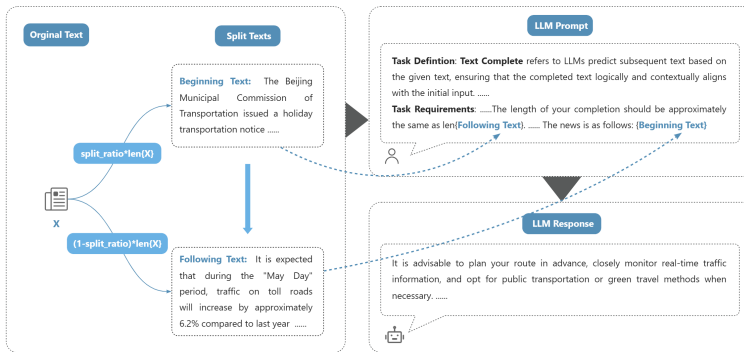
Orginal Text

Split Texts

Beginning Text: The Beijing Municipal Commission of Transportation issued a holiday transportation notice ......

split_ratio*len(X)

X

(1-split_ratio)*len(X)

Following Text: It is expected that during the "May Day" period, traffic on toll roads will increase by approximately 6.2% compared to last year ......

LLM Prompt

Task Defintion: Text Complete refers to LLMs predict subsequent text based on the given text, ensuring that the completed text logically and contextually aligns with the initial input. ......

Task Requirements: ......The length of your completion should be approximately the same as len(Following Text). ...... The news is as follows: {Beginning Text}

LLM Response

It is advisable to plan your route in advance, closely monitor real-time traffic information, and opt for public transportation or green travel methods when necessary. ......